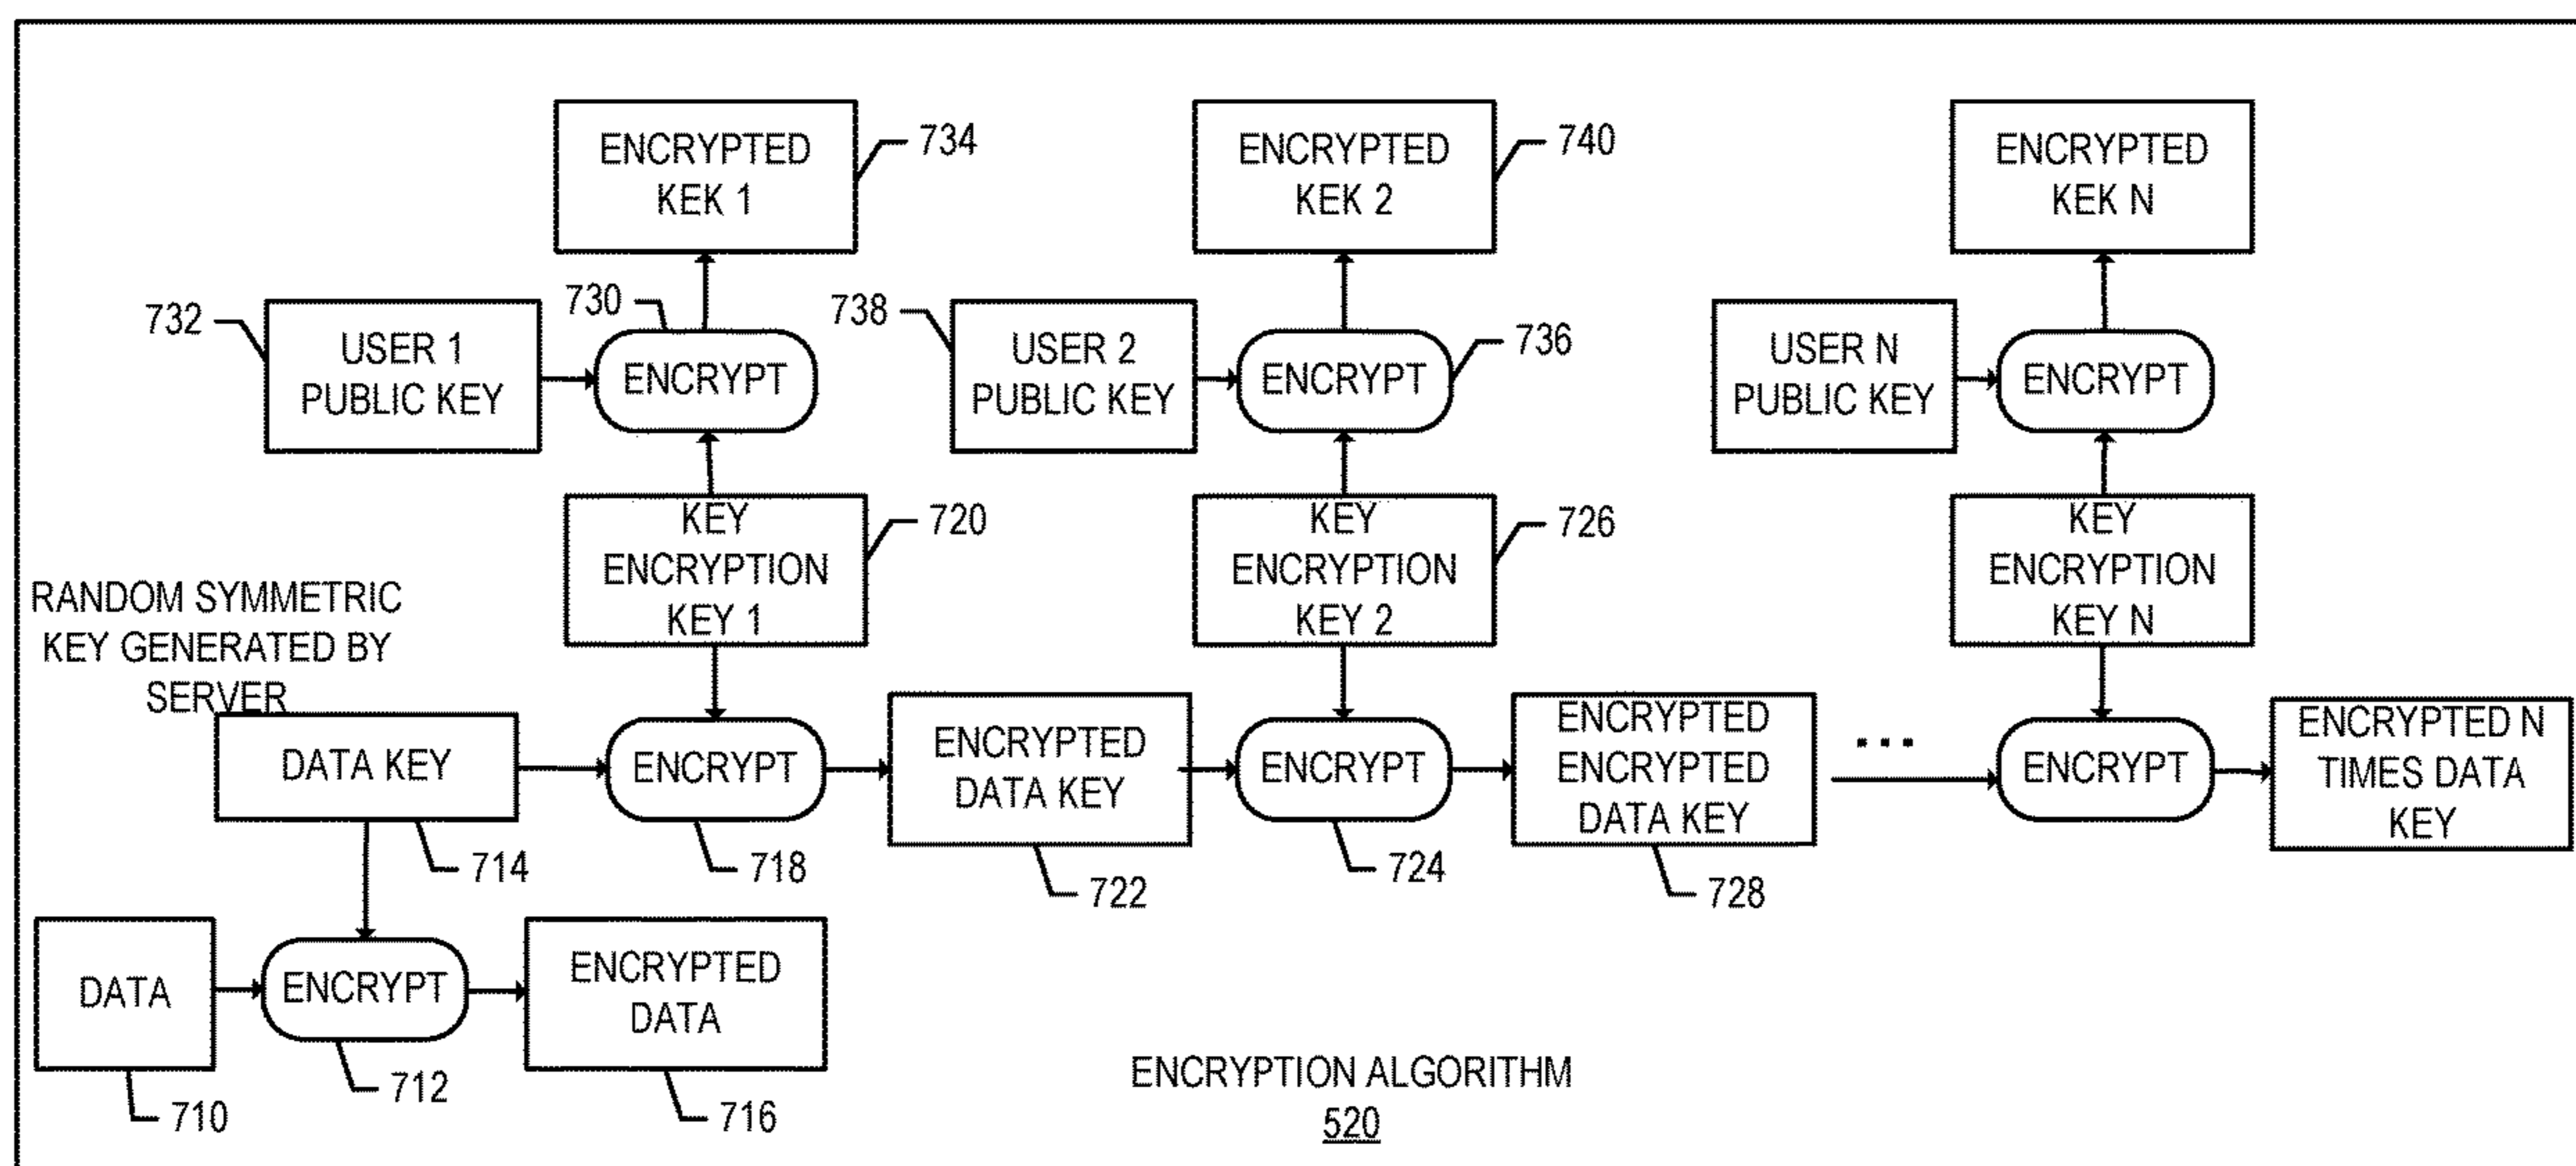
ENCRYPTED KEK 1

734

ENCRYPTED KEK 2

740

ENCRYPTED KEK N

732

USER 1 PUBLIC KEY

730

ENCRYPT

738

USER 2 PUBLIC KEY

ENCRYPT

736

USER N PUBLIC KEY

ENCRYPT

KEY ENCRYPTION KEY 1

720

KEY ENCRYPTION KEY 2

726

KEY ENCRYPTION KEY N

RANDOM SYMMETRIC KEY GENERATED BY SERVER

DATA KEY

ENCRYPT

ENCRYPTED DATA KEY

ENCRYPT

ENCRYPTED ENCRYPTED DATA KEY

...

ENCRYPT

ENCRYPTED N TIMES DATA KEY

714

718

722

724

728

DATA

ENCRYPT

ENCRYPTED DATA

710

712

716

ENCRYPTION ALGORITHM
520